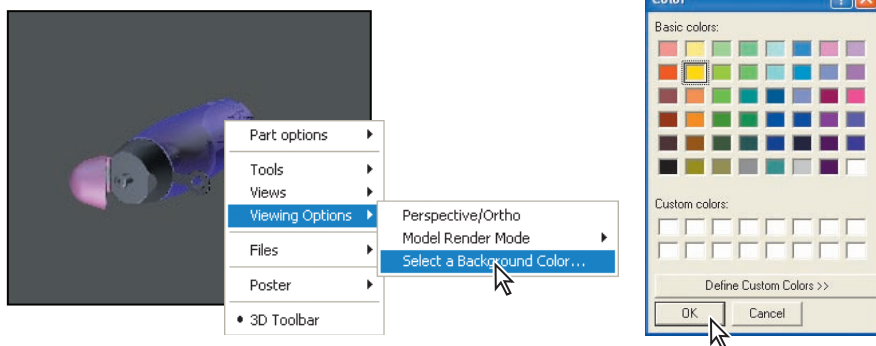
Part options
Tools
Views
Viewing Options
Files
Poster
• 3D Toolbar

Perspective/Ortho
Model Render Mode
Select a Background Color...

Color

Basic colors:

Custom colors:

Define Custom Colors >>

OK
Cancel